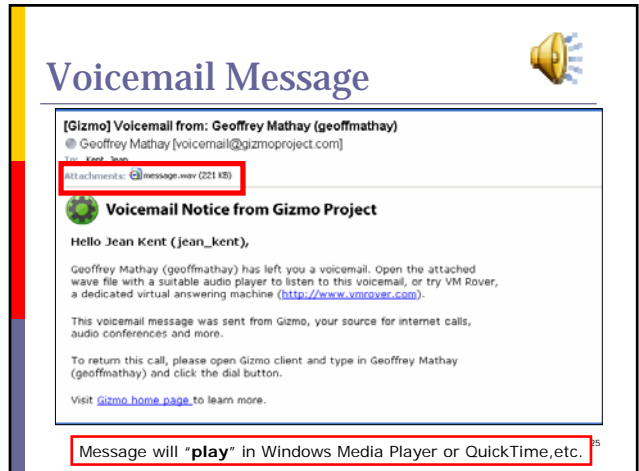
Voicemail Message

[Gizmo] Voicemail from: Geoffrey Mathay (geoffmathay)

Geoffrey Mathay [voicemail@gizmoproject.com]

To: Kent, Jean

Attachments: message.wav (221 KB)

Voicemail Notice from Gizmo Project

Hello Jean Kent (jean_kent),

Geoffrey Mathay (geoffmathay) has left you a voicemail. Open the attached wave file with a suitable audio player to listen to this voicemail, or try VM Rover, a dedicated virtual answering machine (http://www.vmrover.com).

This voicemail message was sent from Gizmo, your source for internet calls, audio conferences and more.

To return this call, please open Gizmo client and type in Geoffrey Mathay (geoffmathay) and click the dial button.

Visit Gizmo home page to learn more.

Message will "play" in Windows Media Player or QuickTime,etc.

25